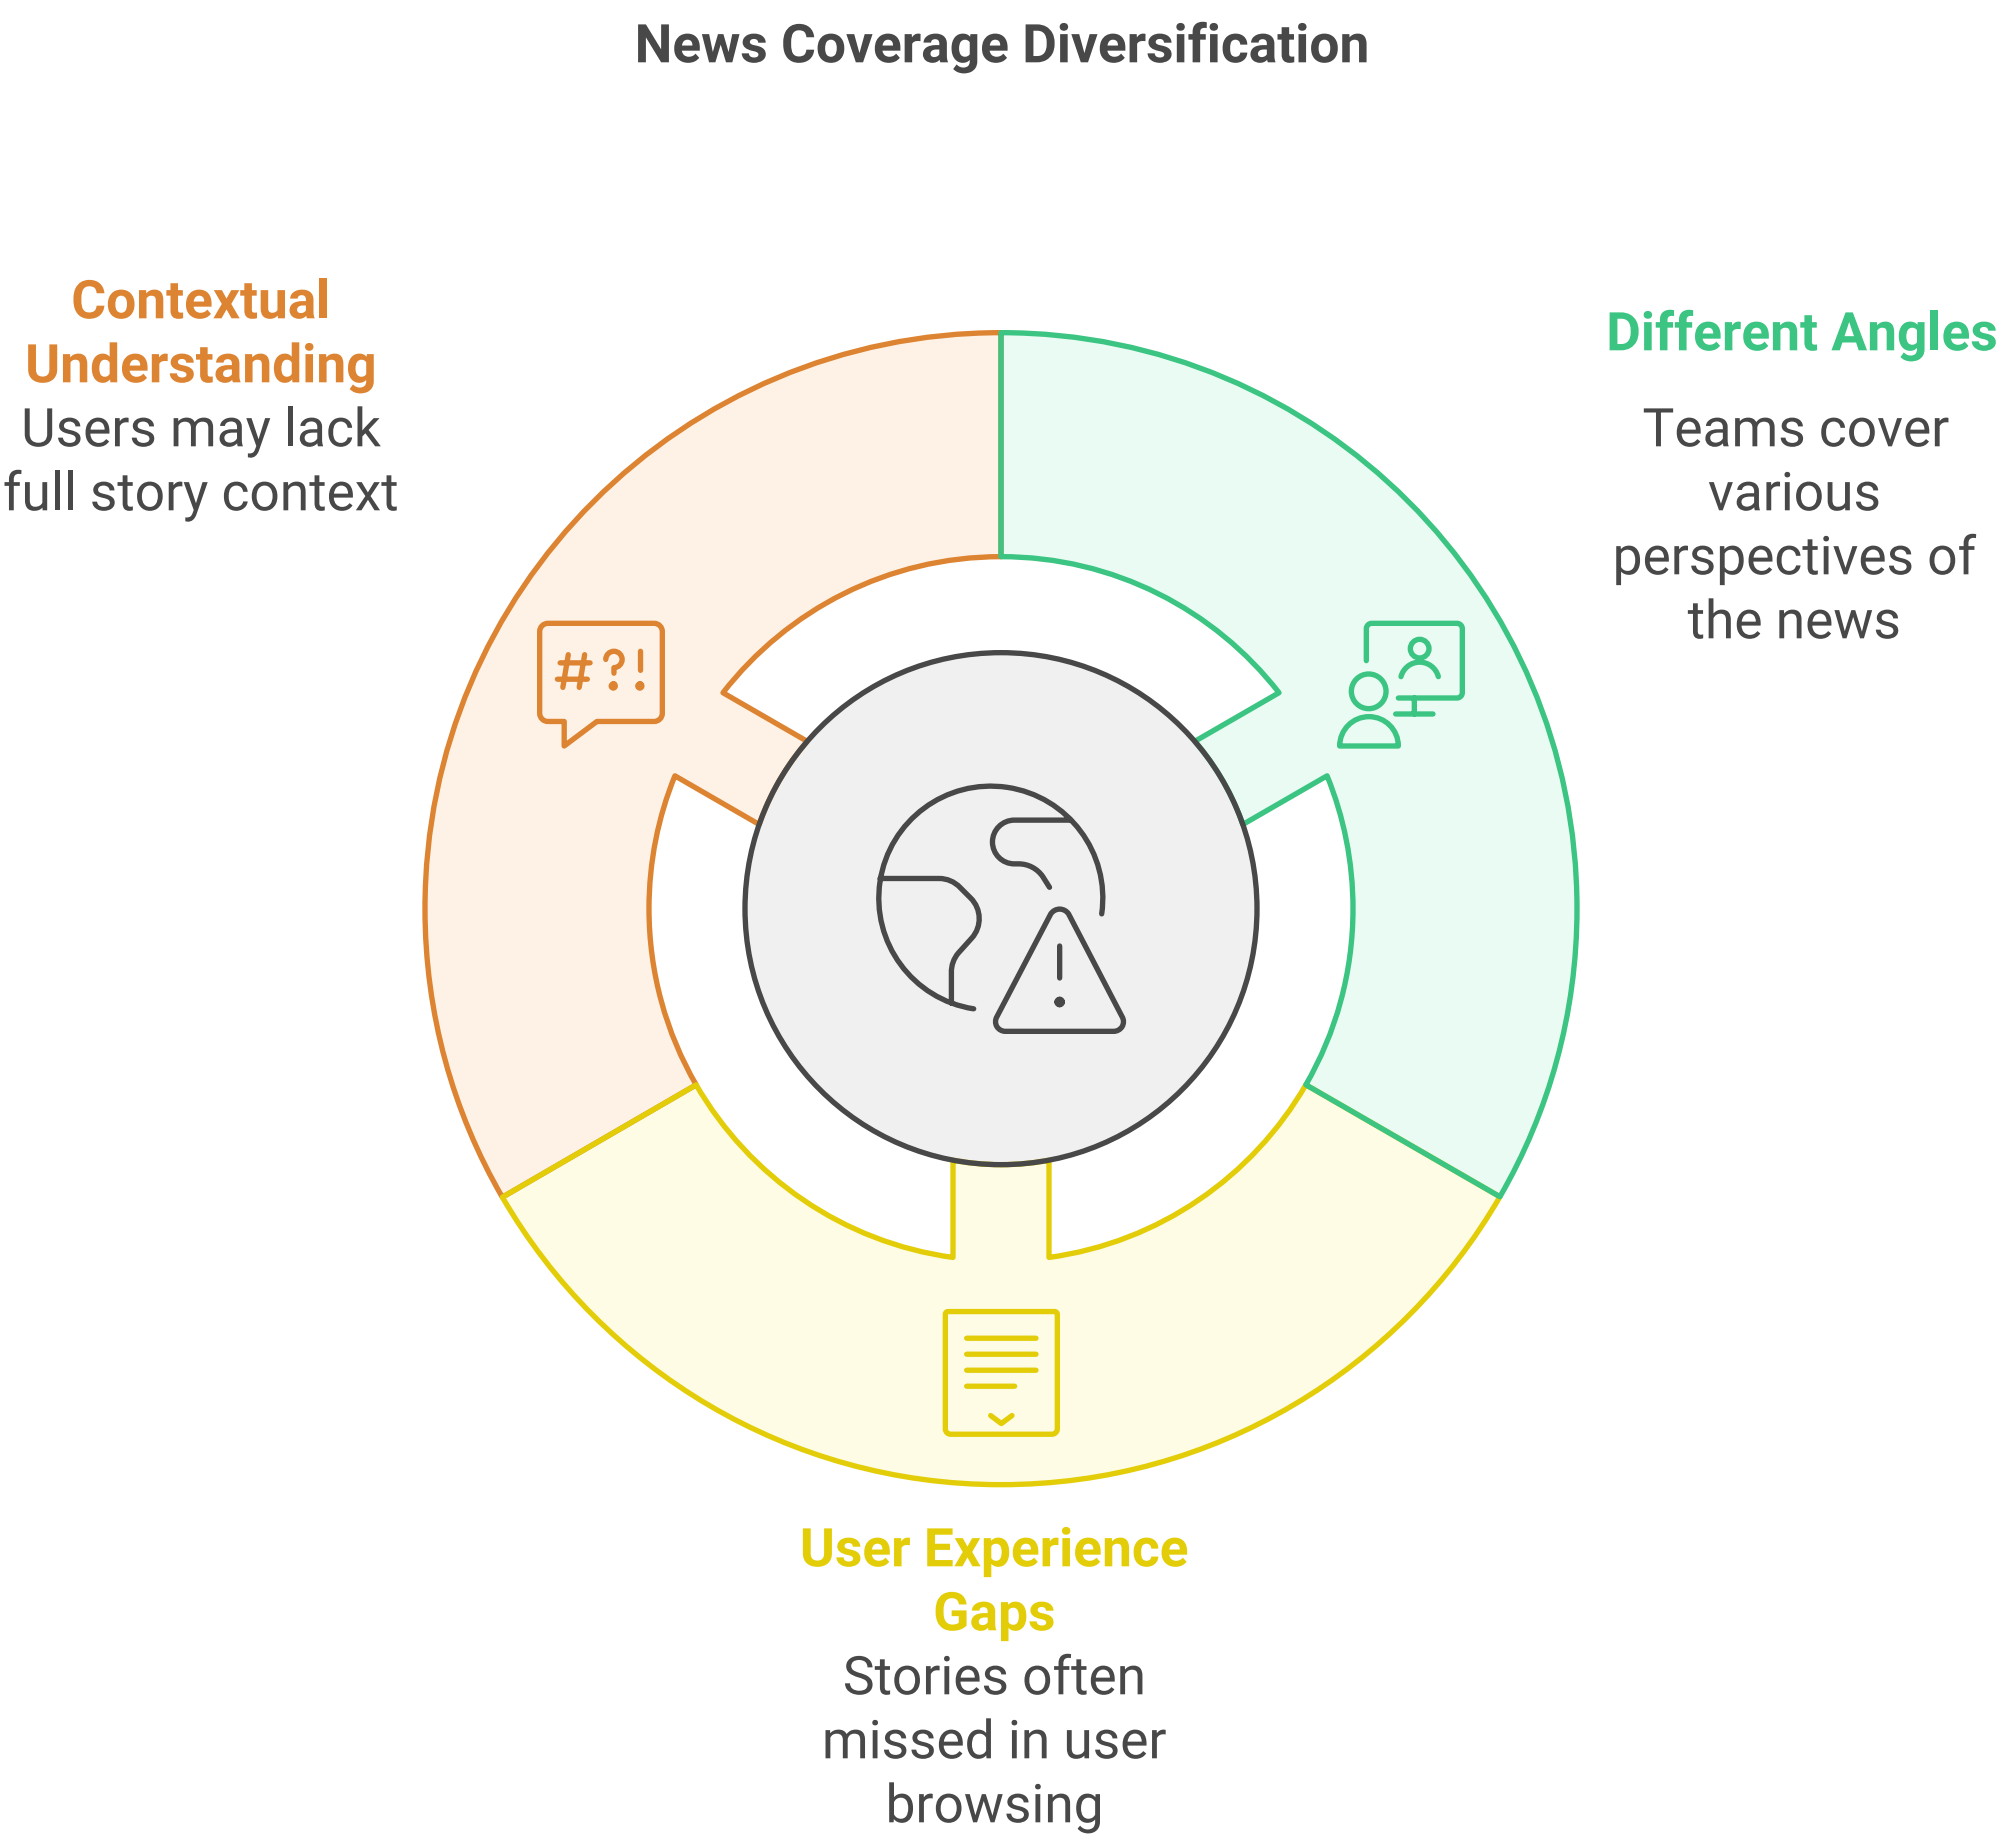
News Coverage Diversification

Contextual Understanding
Users may lack full story context

Different Angles
Teams cover various perspectives of the news

#?!

User Experience Gaps
Stories often missed in user browsing